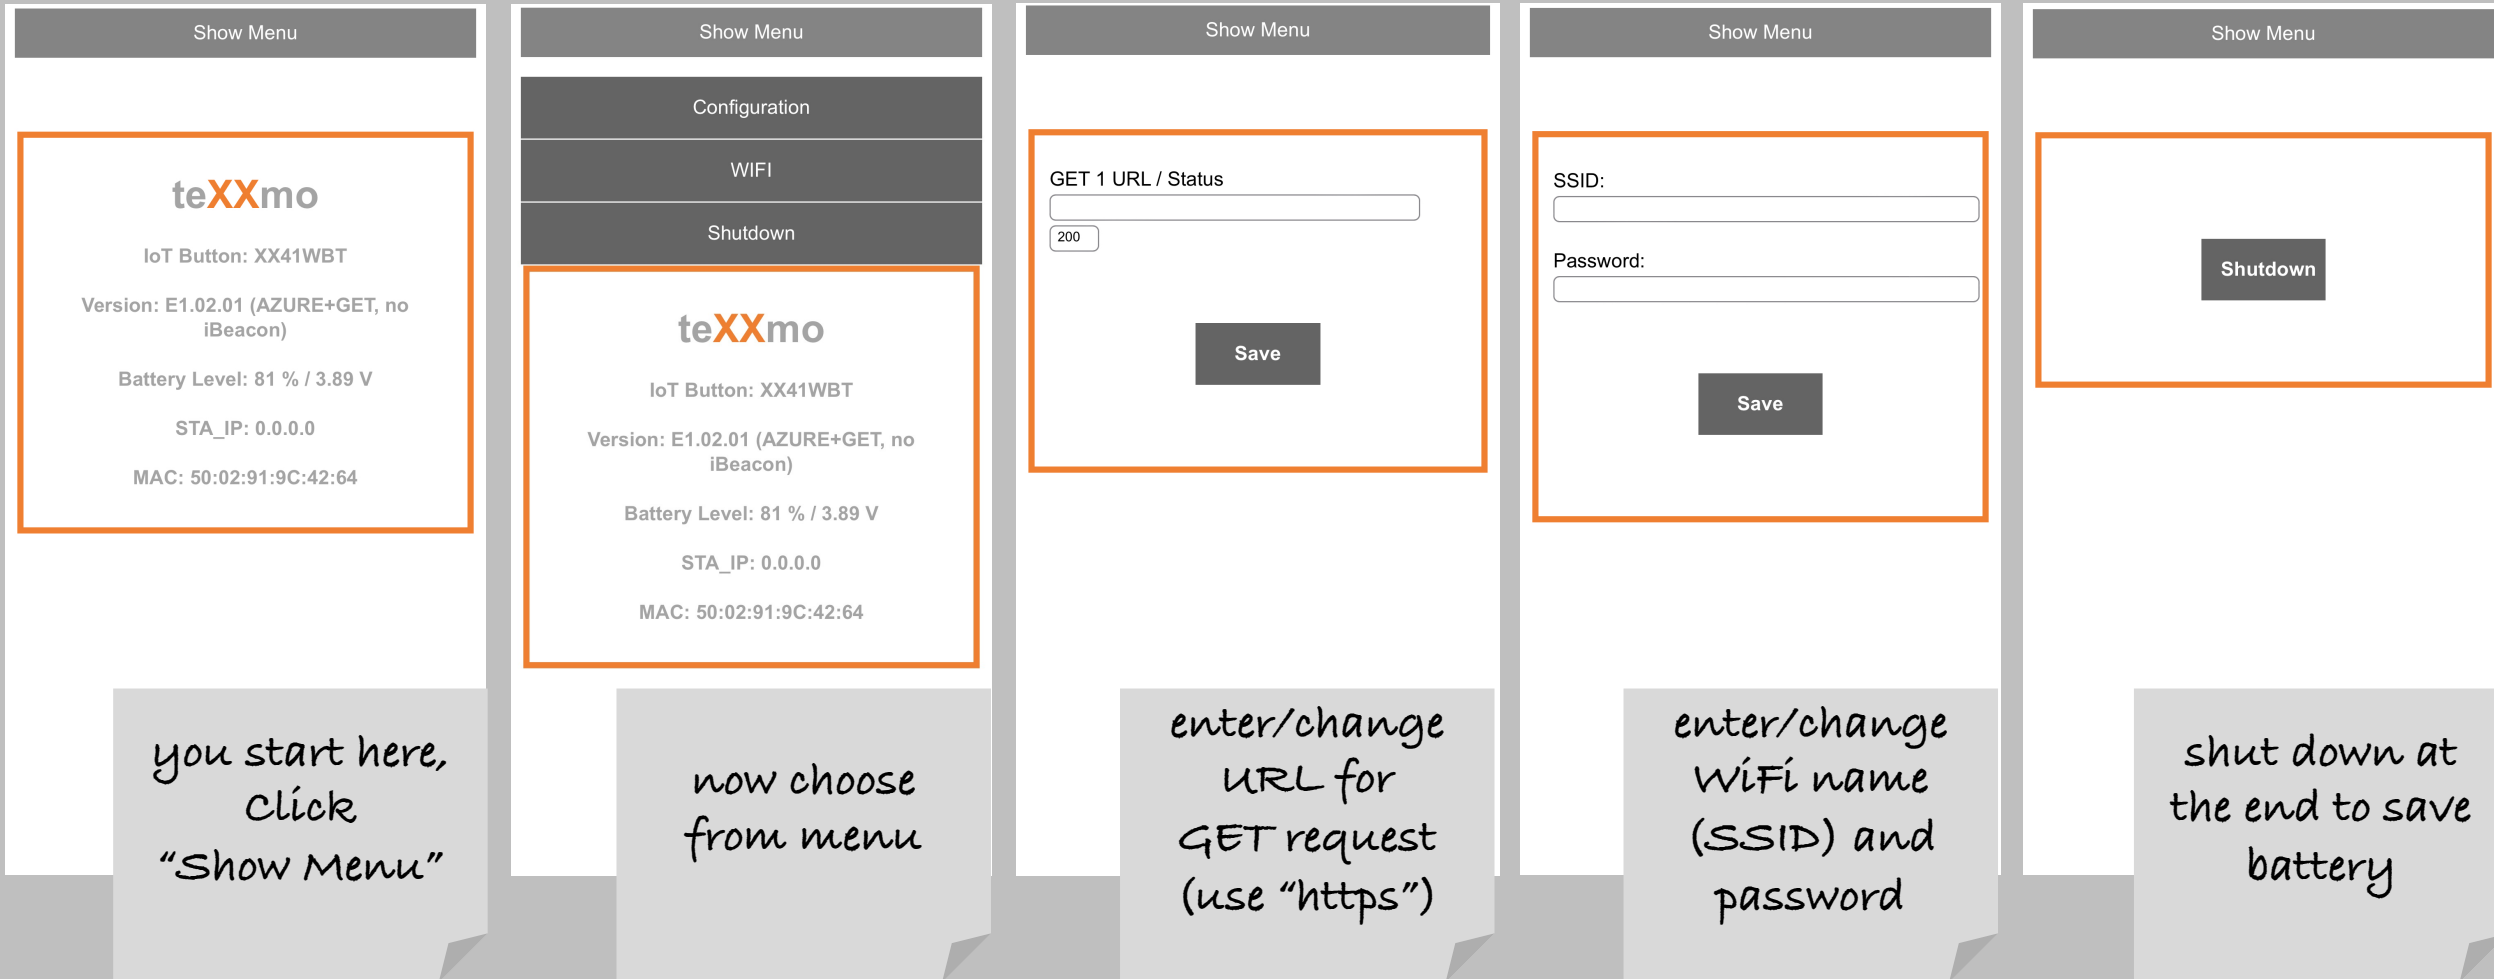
Show Menu

teXXmo

IoT Button: XX41WBT

Version: E1.02.01 (AZURE+GET, no iBeacon)

Battery Level: 81 % / 3.89 V

STA_IP: 0.0.0.0

MAC: 50:02:91:9C:42:64

you start here, click "Show Menu"

Show Menu

Configuration

WIFI

Shutdown

teXXmo

IoT Button: XX41WBT

Version: E1.02.01 (AZURE+GET, no iBeacon)

Battery Level: 81 % / 3.89 V

STA_IP: 0.0.0.0

MAC: 50:02:91:9C:42:64

now choose from menu

Show Menu

GET 1 URL / Status

200

Save

enter/change URL for GET request (use "https")

Show Menu

SSID:

Password:

Save

enter/change WiFi name (SSID) and password

Show Menu

Shutdown

shut down at the end to save battery